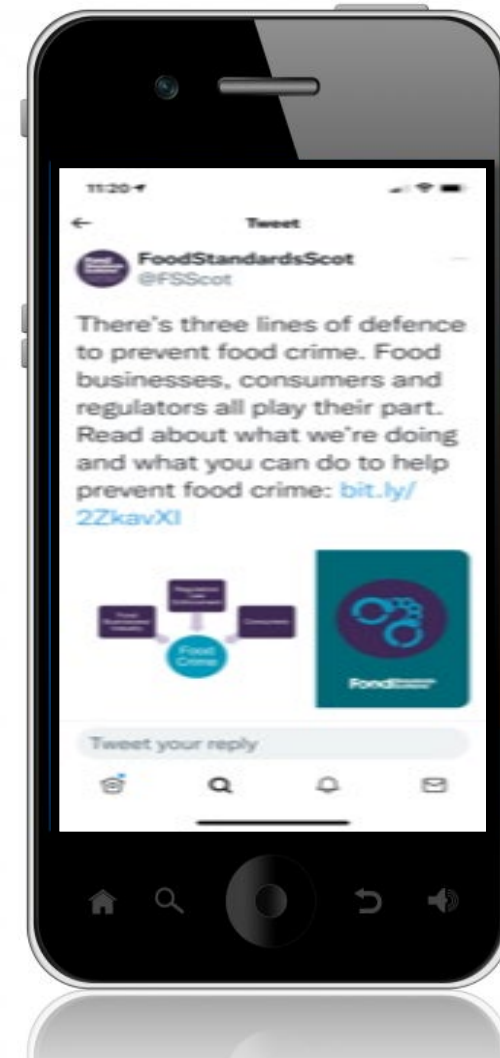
11:20

Tweet

FoodStandardsScot
@FSScot

There's three lines of defence to prevent food crime. Food businesses, consumers and regulators all play their part. Read about what we're doing and what you can do to help prevent food crime: bit.ly/2ZkavXI

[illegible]

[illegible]

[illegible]

Food Crime

Food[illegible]

Tweet your reply